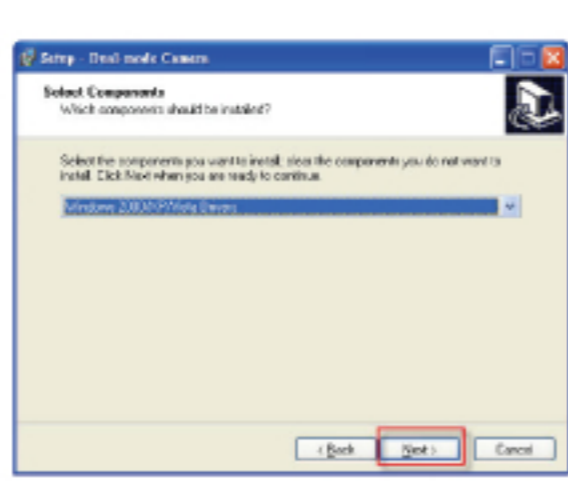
Setup - Dual mode Camera

Select Components
Which components should be installed?

Select the components you want to install; clear the components you do not want to install. Click Next when you are ready to continue.

Windows 2000/XP/Vista Drivers

< Back
Next >
Cancel